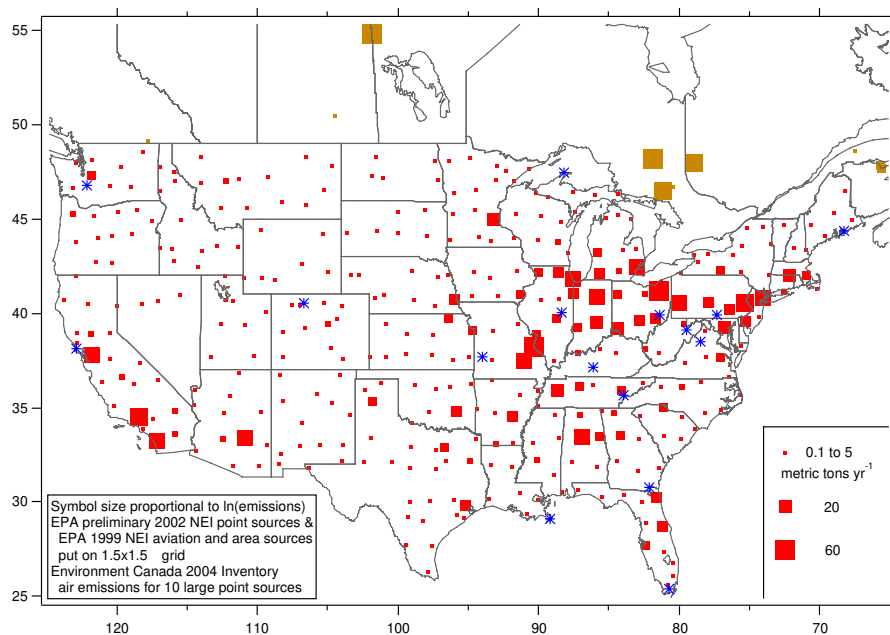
55

50

45

40

35

30

25

120 110 100 90 80 70

Symbol size proportional to ln(emissions)
EPA preliminary 2002 NEI point sources &
EPA 1999 NEI aviation and area sources
put on 1.5x1.5 grid
Environment Canada 2004 Inventory
air emissions for 10 large point sources

0.1 to 5
metric tons yr$^{-1}$
20
60